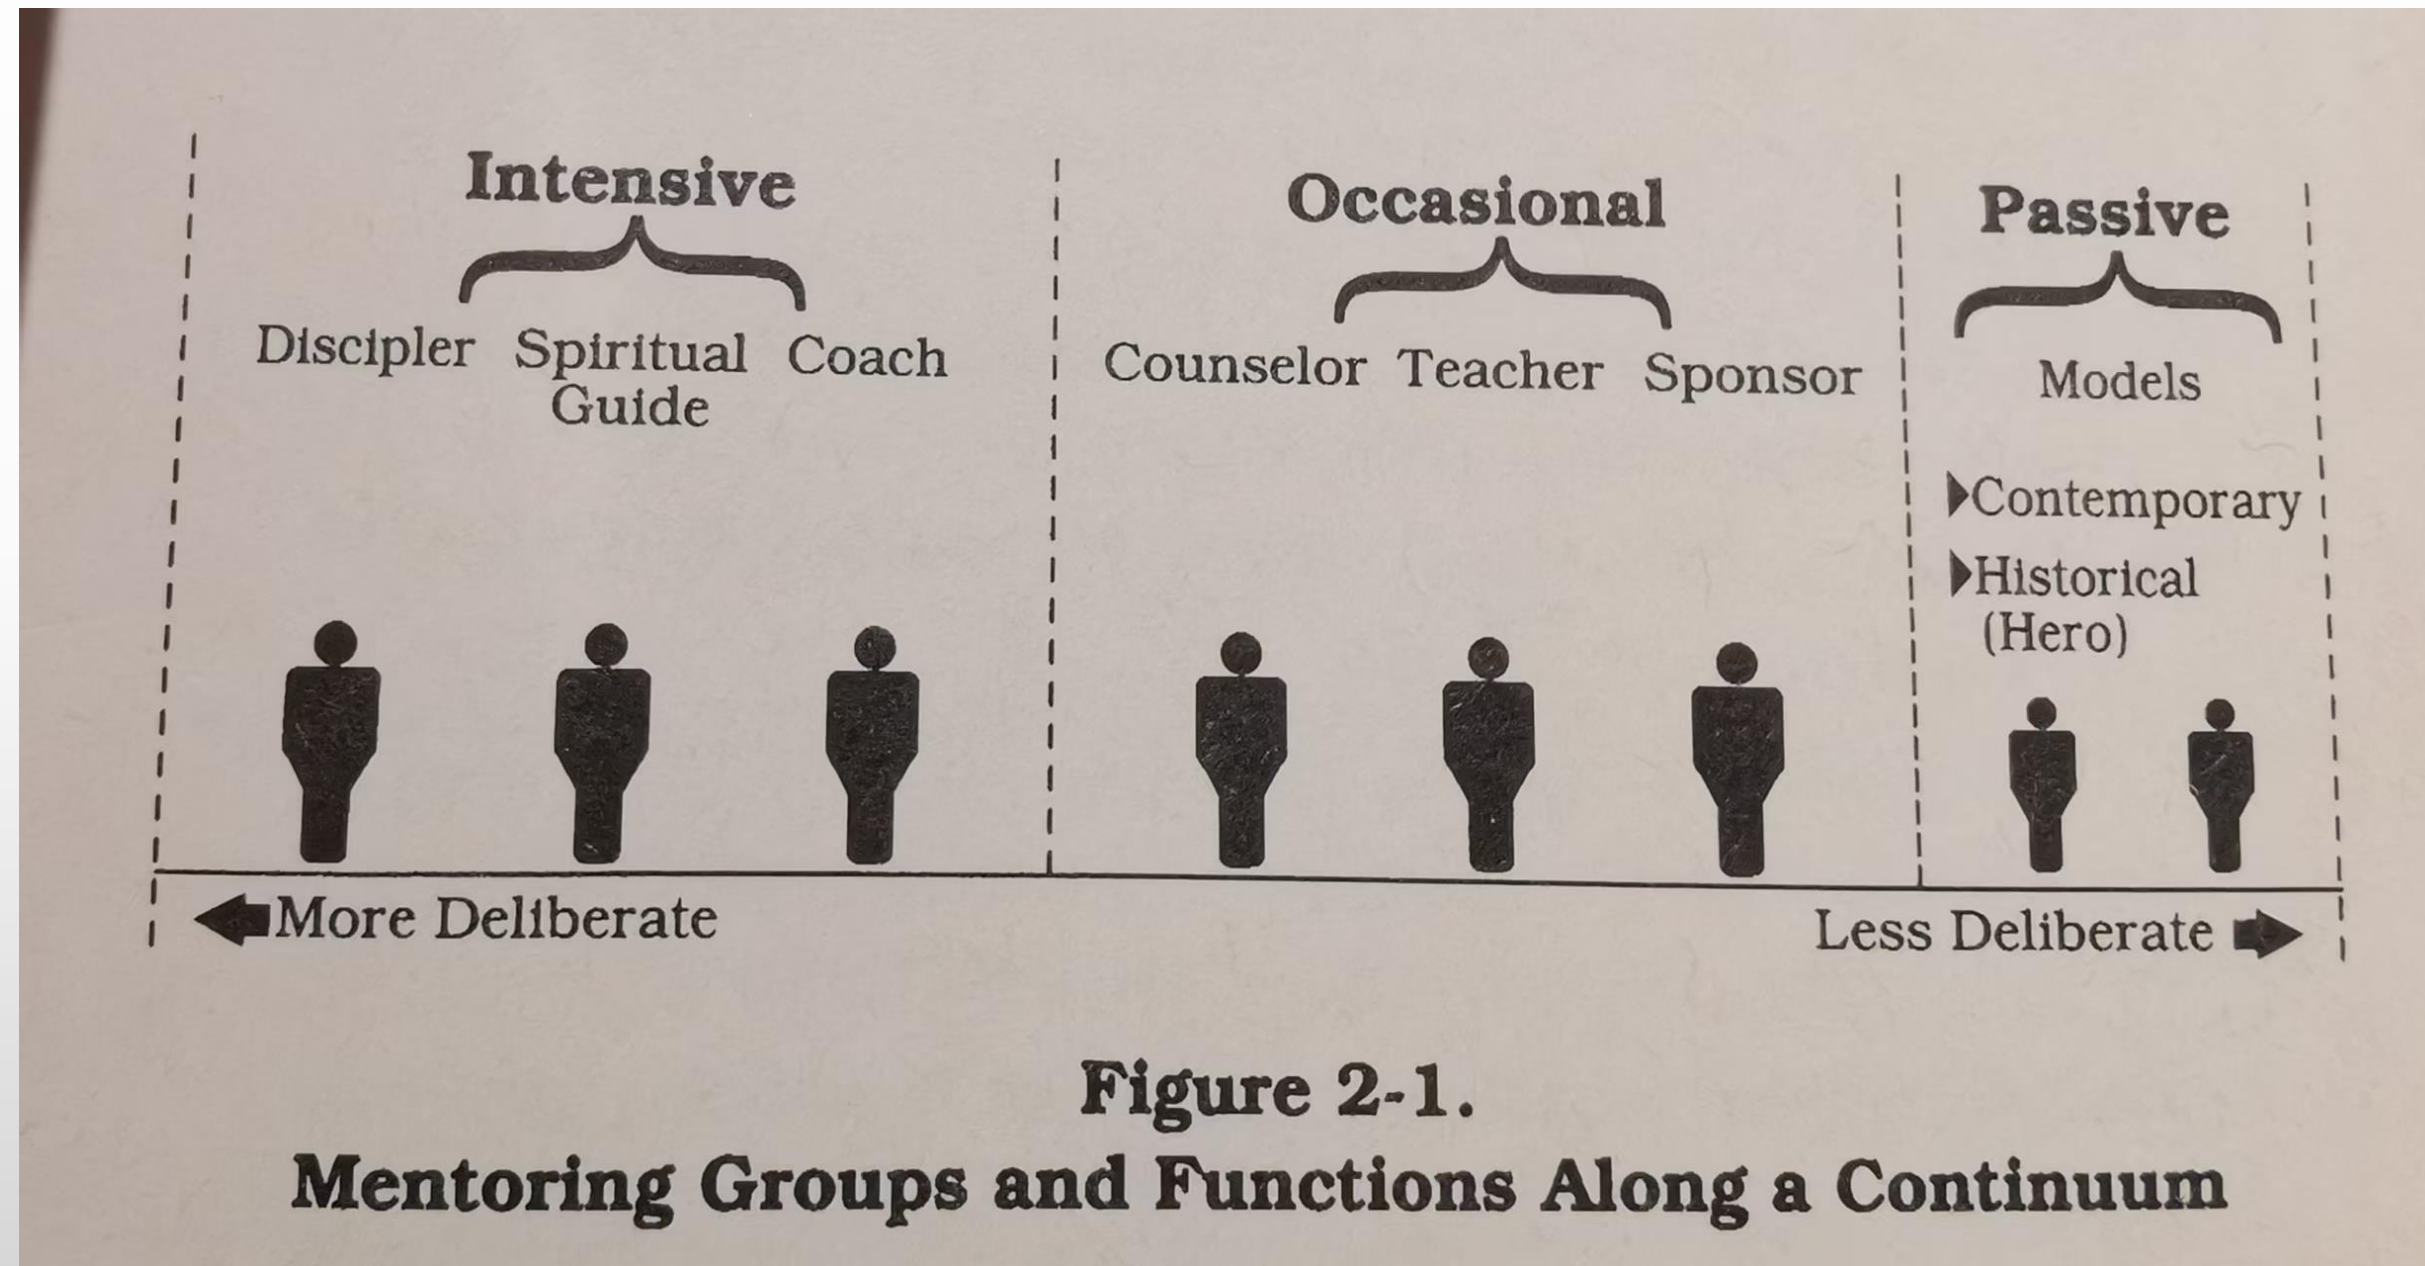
Intensive

Discipler Spiritual Guide Coach

Occasional

Counselor Teacher Sponsor

Passive

Models

Contemporary

Historical (Hero)

More Deliberate

Less Deliberate

Figure 2-1.
Mentoring Groups and Functions Along a Continuum